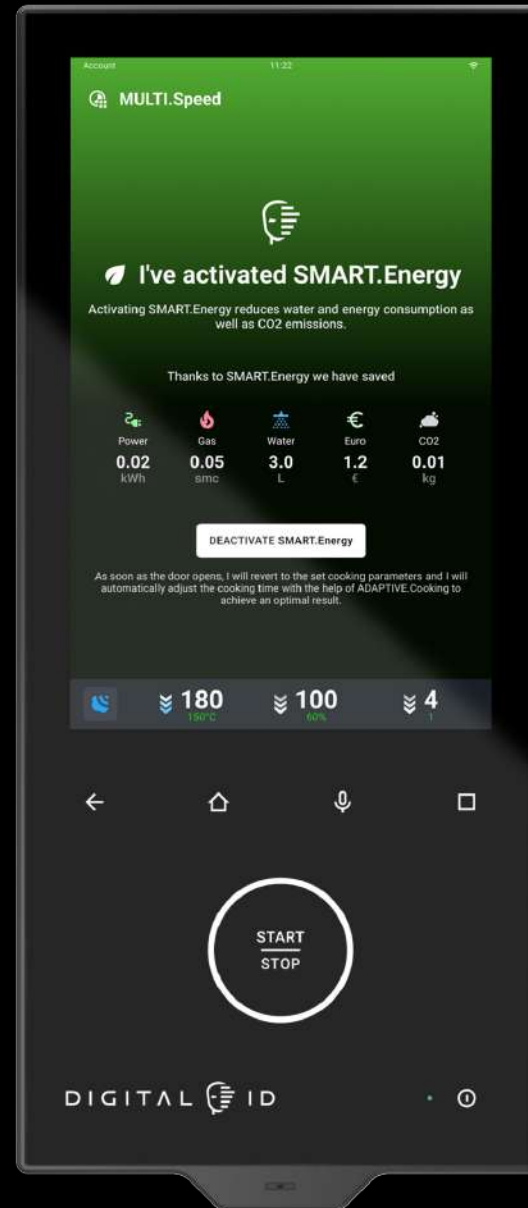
Account 11:22

MULTI.Speed

I've activated SMART.Energy

Activating SMART.Energy reduces water and energy consumption as well as CO2 emissions.

Thanks to SMART.Energy we have saved

| Power | Gas | Water | Euro | CO2 |
|---|---|---|---|---|
| 0.02 | 0.05 | 3.0 | 1.2 | 0.01 |
| kWh | smc | L | € | kg |

DEACTIVATE SMART.Energy

As soon as the door opens, I will revert to the set cooking parameters and I will automatically adjust the cooking time with the help of ADAPTIVE.Cooking to achieve an optimal result.

180 150°C 100 60% 4 1

START
STOP

DIGITAL ID